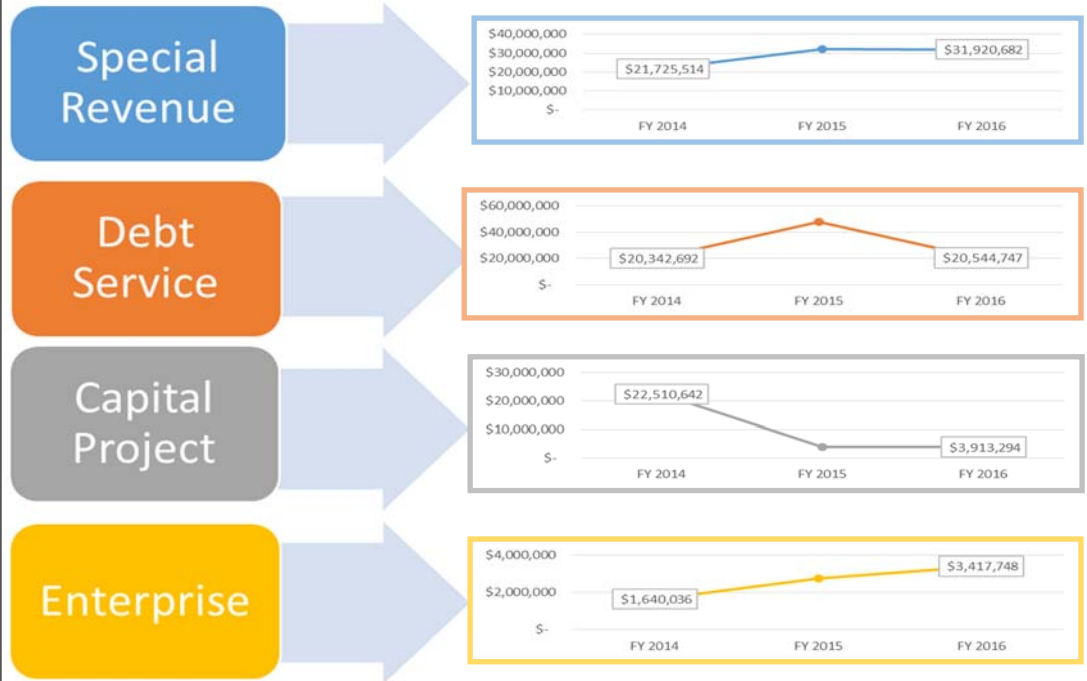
Special Revenue

$40,000,000
$30,000,000
$20,000,000
$10,000,000
$-
$21,725,514
$31,920,682
FY 2014
FY 2015
FY 2016

Debt Service

$60,000,000
$40,000,000
$20,000,000
$-
$20,342,692
$20,544,747
FY 2014
FY 2015
FY 2016

Capital Project

$30,000,000
$20,000,000
$10,000,000
$-
$22,510,642
$3,913,294
FY 2014
FY 2015
FY 2016

Enterprise

$4,000,000
$2,000,000
$-
$1,640,036
$3,417,748
FY 2014
FY 2015
FY 2016